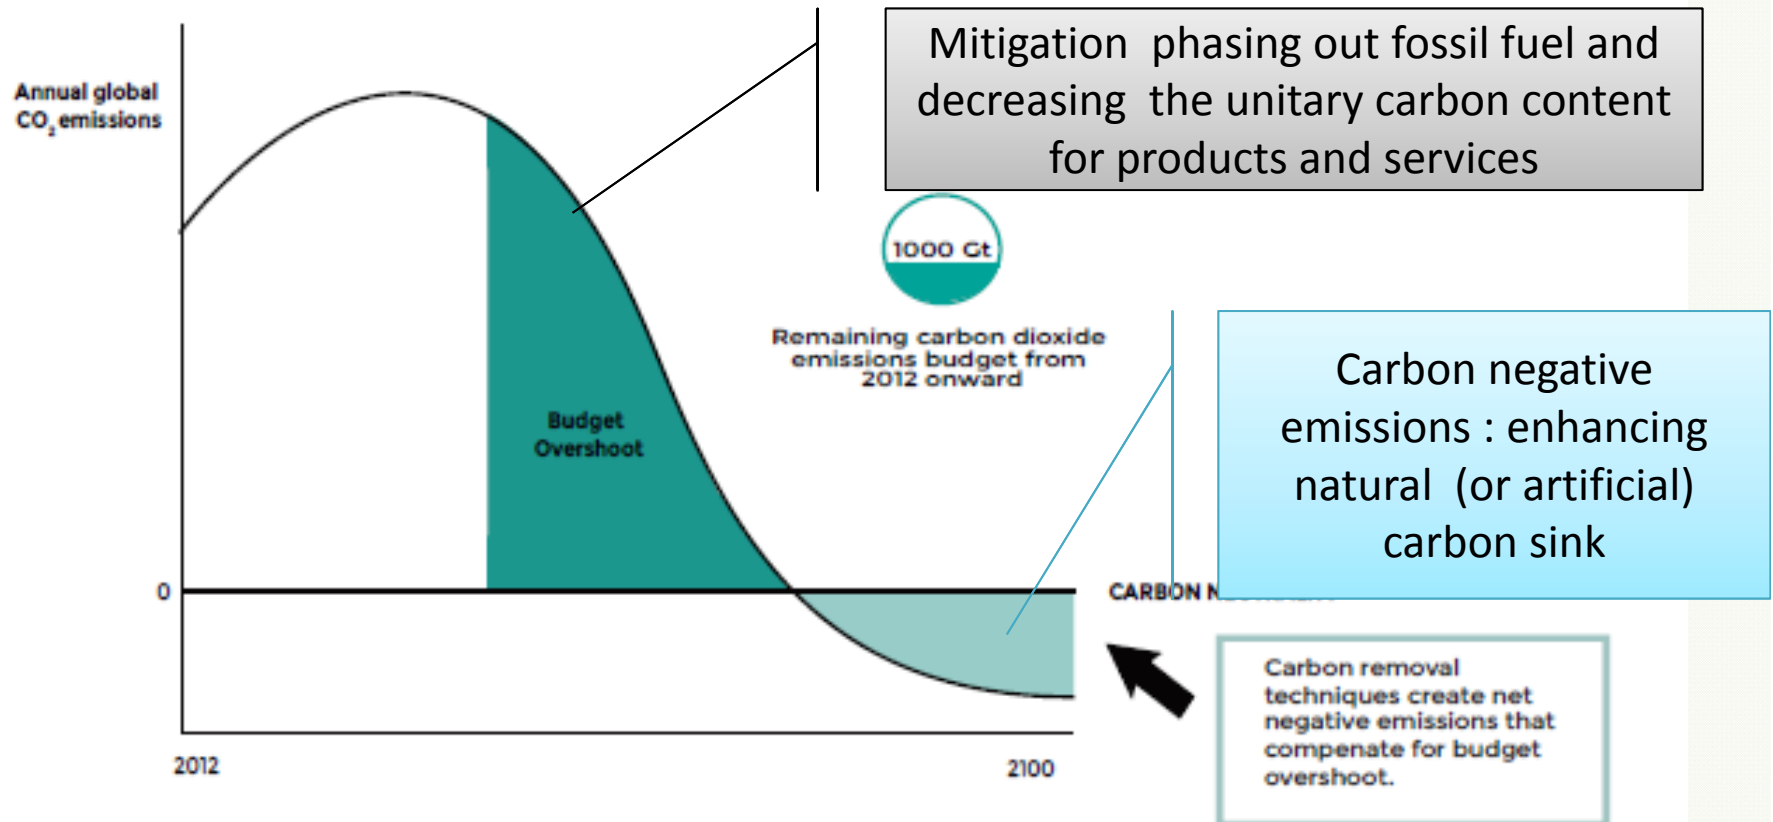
Annual global $CO_2$ emissions

Mitigation phasing out fossil fuel and decreasing the unitary carbon content for products and services

1000 Gt

Remaining carbon dioxide emissions budget from 2012 onward

Budget Overshoot

Carbon negative emissions : enhancing natural (or artificial) carbon sink

0

CARBON N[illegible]

Carbon removal techniques create net negative emissions that compenate for budget overshoot.

2012

2100